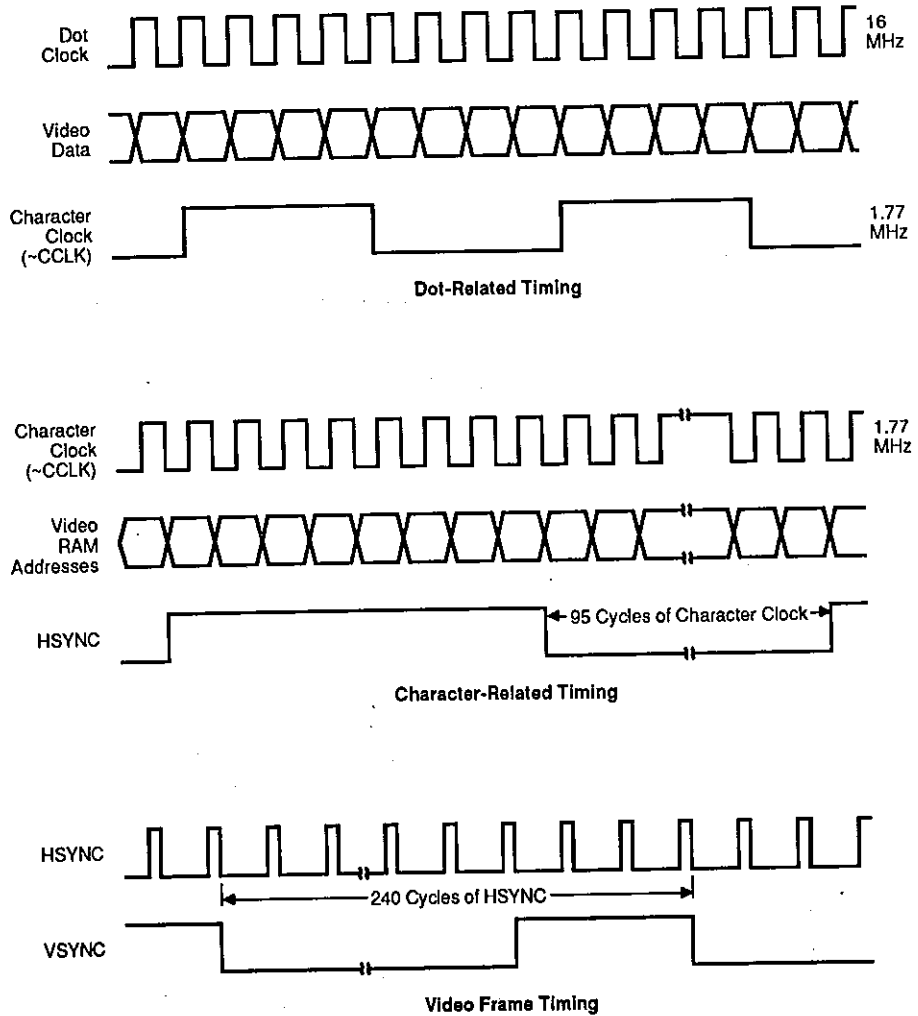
Dot Clock

16 MHz

Video Data

Character Clock (~CCLK)

1.77 MHz

Dot-Related Timing

Character Clock (~CCLK)

1.77 MHz

Video RAM Addresses

HSYNC

95 Cycles of Character Clock

Character-Related Timing

HSYNC

240 Cycles of HSYNC

VSYNC

Video Frame Timing